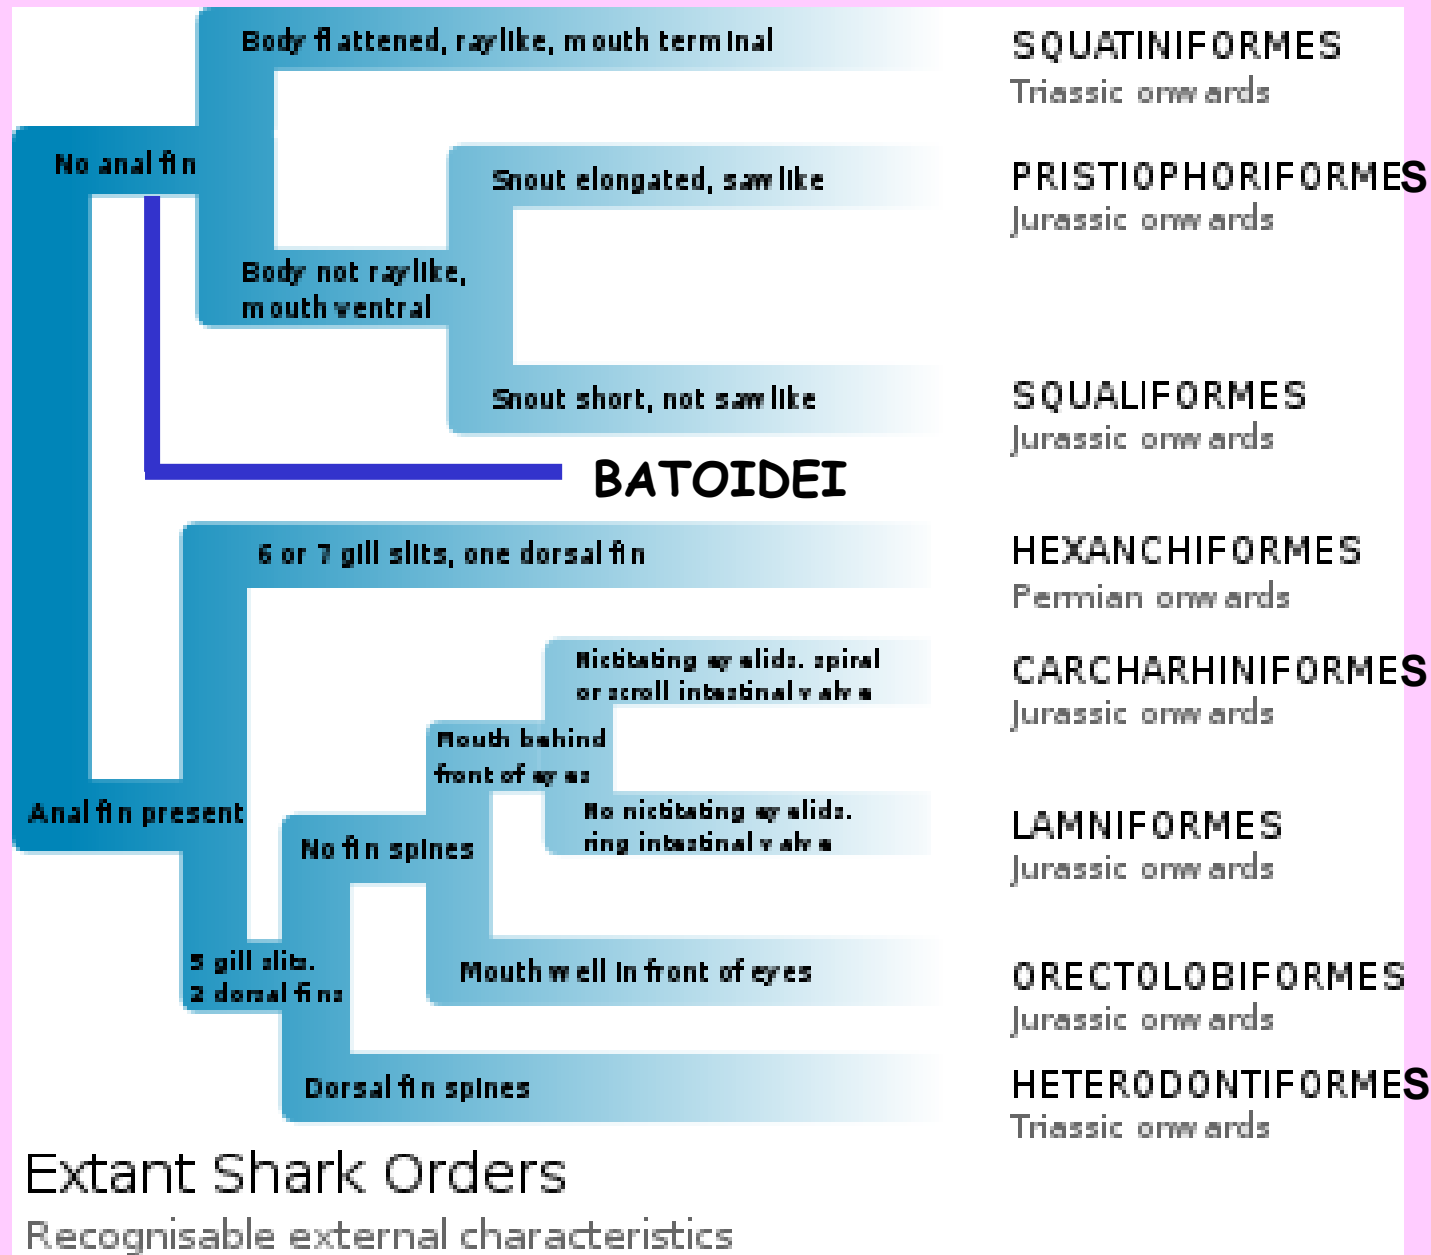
Body flattened, raylike, mouth terminal

SQUATINIFORMES
Triassic onwards

No anal fin

Snout elongated, sawlike

PRISTIOPHORIFORMES
Jurassic onwards

Body not raylike, mouth ventral

Snout short, not sawlike

SQUALIFORMES
Jurassic onwards

BATOIDEI

6 or 7 gill slits, one dorsal fin

HEXANCHIFORMES
Permian onwards

Nictitating eyelids, spiral or scroll intestinal valve

CARCHARHINIFORMES
Jurassic onwards

Mouth behind front of eyes

No nictitating eyelids, ring intestinal valve

LAMNIFORMES
Jurassic onwards

Anal fin present

No fin spines

5 gill slits, 2 dorsal fins

Mouth well in front of eyes

ORECTOLOBIFORMES
Jurassic onwards

Dorsal fin spines

HETERODONTIFORMES
Triassic onwards

Extant Shark Orders
Recognisable external characteristics